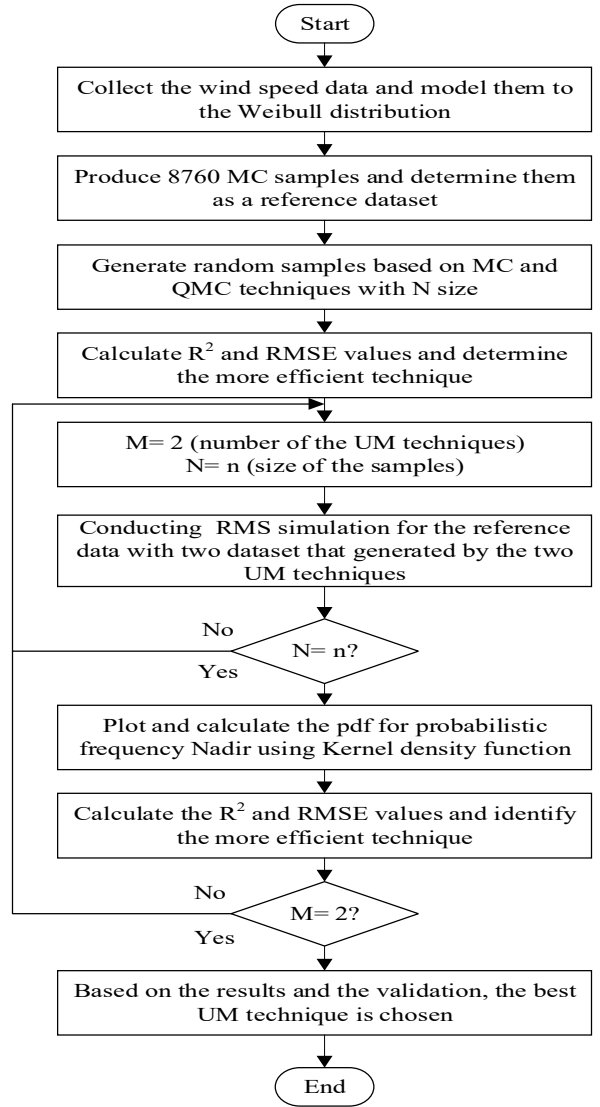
Start

Collect the wind speed data and model them to the Weibull distribution

Produce 8760 MC samples and determine them as a reference dataset

Generate random samples based on MC and QMC techniques with N size

Calculate $R^2$ and RMSE values and determine the more efficient technique

M= 2 (number of the UM techniques)
N= n (size of the samples)

Conducting RMS simulation for the reference data with two dataset that generated by the two UM techniques

No

N= n?

Yes

Plot and calculate the pdf for probabilistic frequency Nadir using Kernel density function

Calculate the $R^2$ and RMSE values and identify the more efficient technique

No

M= 2?

Yes

Based on the results and the validation, the best UM technique is chosen

End